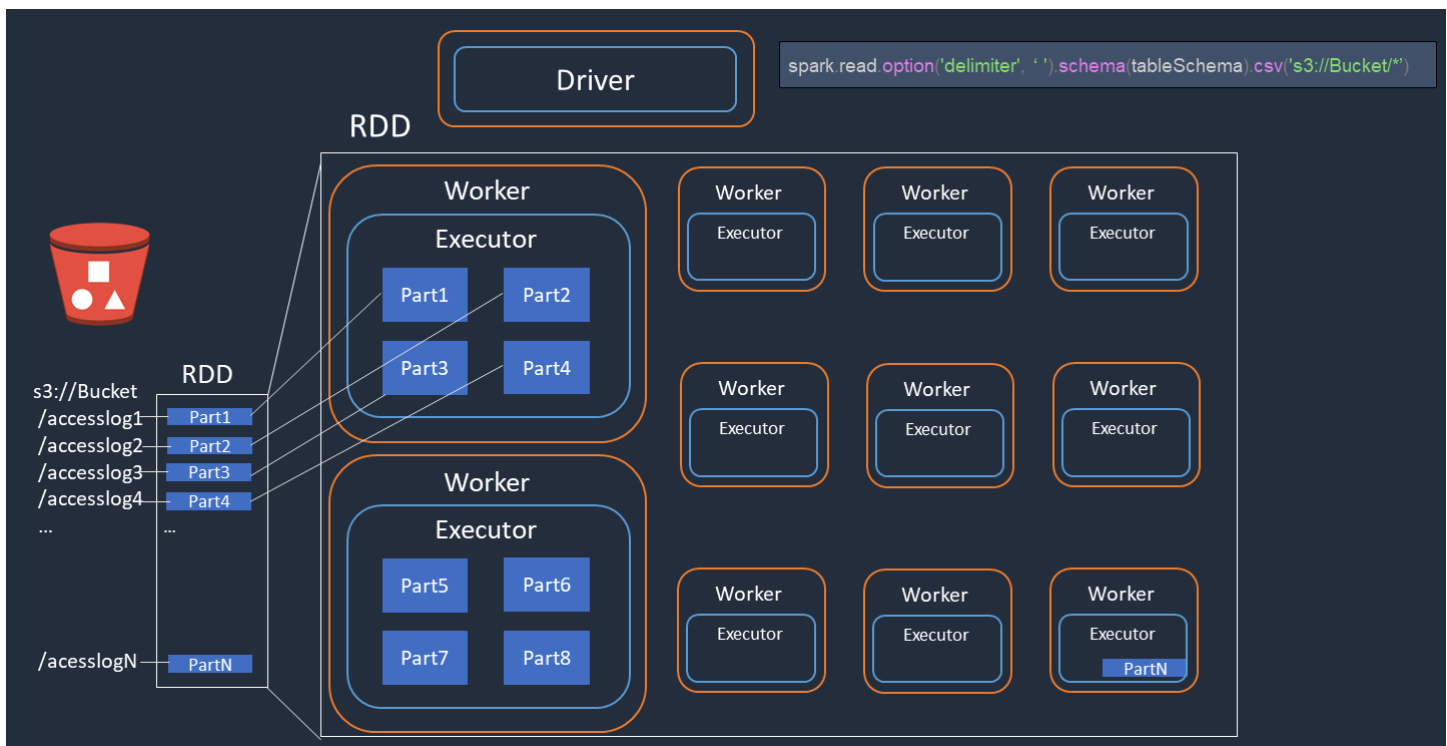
Driver

spark.read.option('delimiter', ' ').schema(tableSchema).csv('s3://Bucket/*')

RDD

Worker

Executor

Part1 Part2

Part3 Part4

Worker

Executor

Part5 Part6

Part7 Part8

Worker
Executor

Worker
Executor

Worker
Executor

Worker
Executor

Worker
Executor

Worker
Executor

Worker
Executor

Worker
Executor

Worker
Executor
PartN

RDD

s3://Bucket
/accesslog1 Part1
/accesslog2 Part2
/accesslog3 Part3
/accesslog4 Part4
... ...

/acesslogN PartN